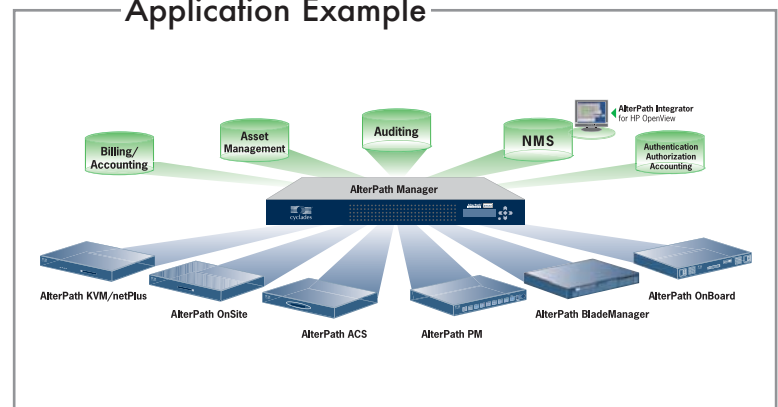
Application Example

AlterPath Integrator
for HP OpenView

Billing/
Accounting

Asset
Management

Auditing

NMS

Authentication
Authorization
Accounting

AlterPath Manager

cyclades

AlterPath KVM/netPlus

AlterPath OnSite

AlterPath ACS

AlterPath PM

AlterPath BladeManager

AlterPath OnBoard